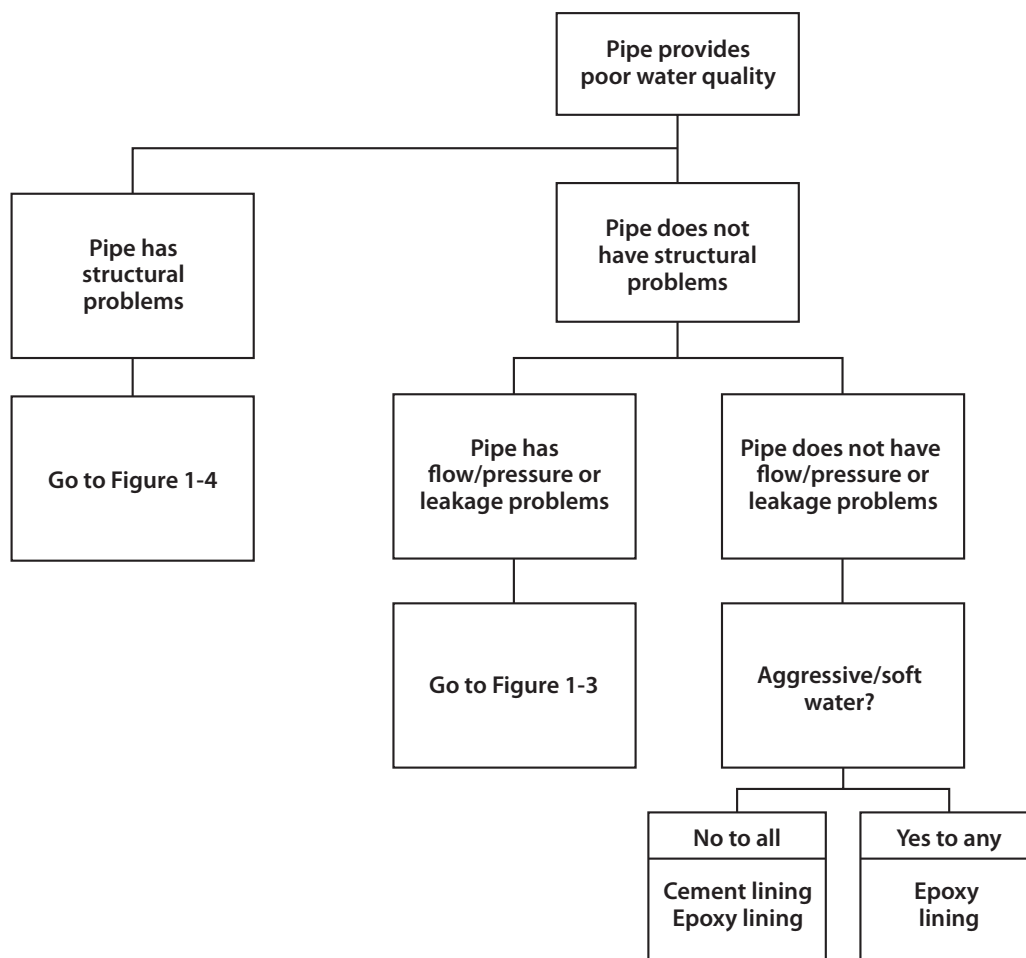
Pipe provides poor water quality

Pipe has structural problems

Go to Figure 1-4

Pipe does not have structural problems

Pipe has flow/pressure or leakage problems

Go to Figure 1-3

Pipe does not have flow/pressure or leakage problems

Aggressive/soft water?

No to all

Cement lining
Epoxy lining

Yes to any

Epoxy lining